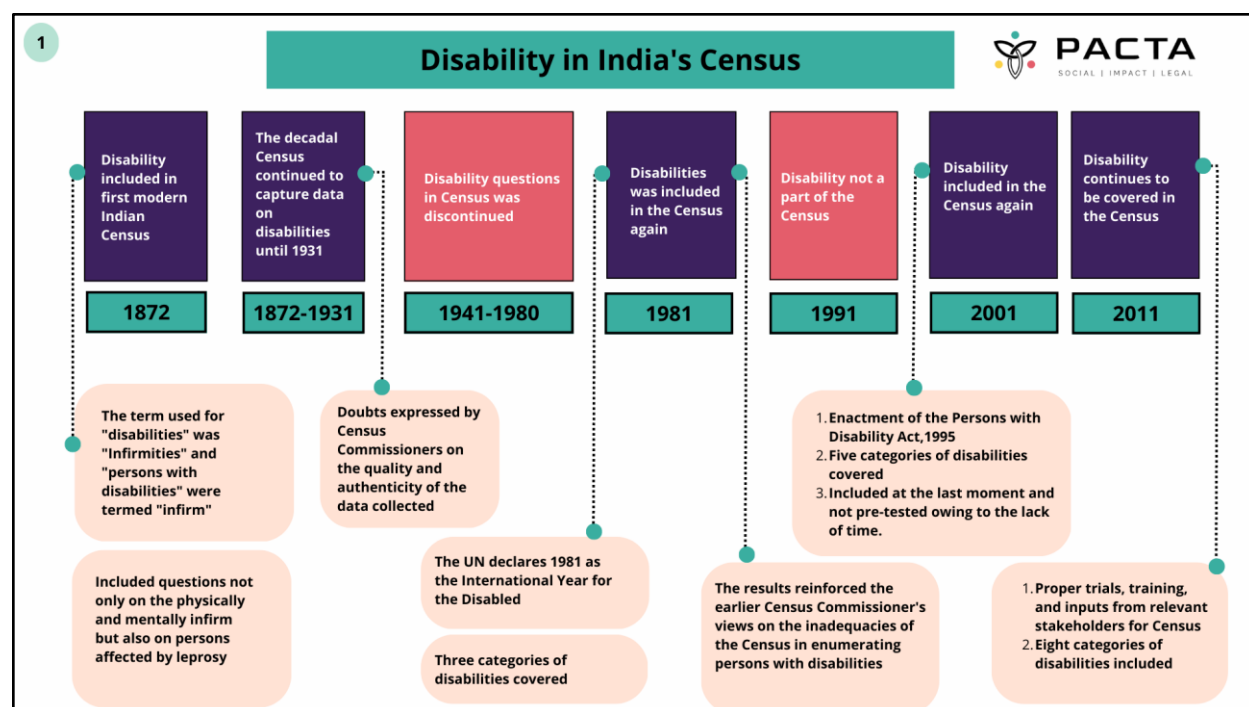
1

Disability in India's Census

PACTA
SOCIAL | IMPACT | LEGAL

Disability included in first modern Indian Census

1872

The decadal Census continued to capture data on disabilities until 1931

1872-1931

Disability questions in Census was discontinued

1941-1980

Disabilities was included in the Census again

1981

Disability not a part of the Census

1991

Disability included in the Census again

2001

Disability continues to be covered in the Census

2011

The term used for "disabilities" was "Infirmities" and "persons with disabilities" were termed "infirm"

Included questions not only on the physically and mentally infirm but also on persons affected by leprosy

Doubts expressed by Census Commissioners on the quality and authenticity of the data collected

The UN declares 1981 as the International Year for the Disabled

Three categories of disabilities covered

The results reinforced the earlier Census Commissioner's views on the inadequacies of the Census in enumerating persons with disabilities

1. Enactment of the Persons with Disability Act,1995
2. Five categories of disabilities covered
3. Included at the last moment and not pre-tested owing to the lack of time.

1. Proper trials, training, and inputs from relevant stakeholders for Census
2. Eight categories of disabilities included